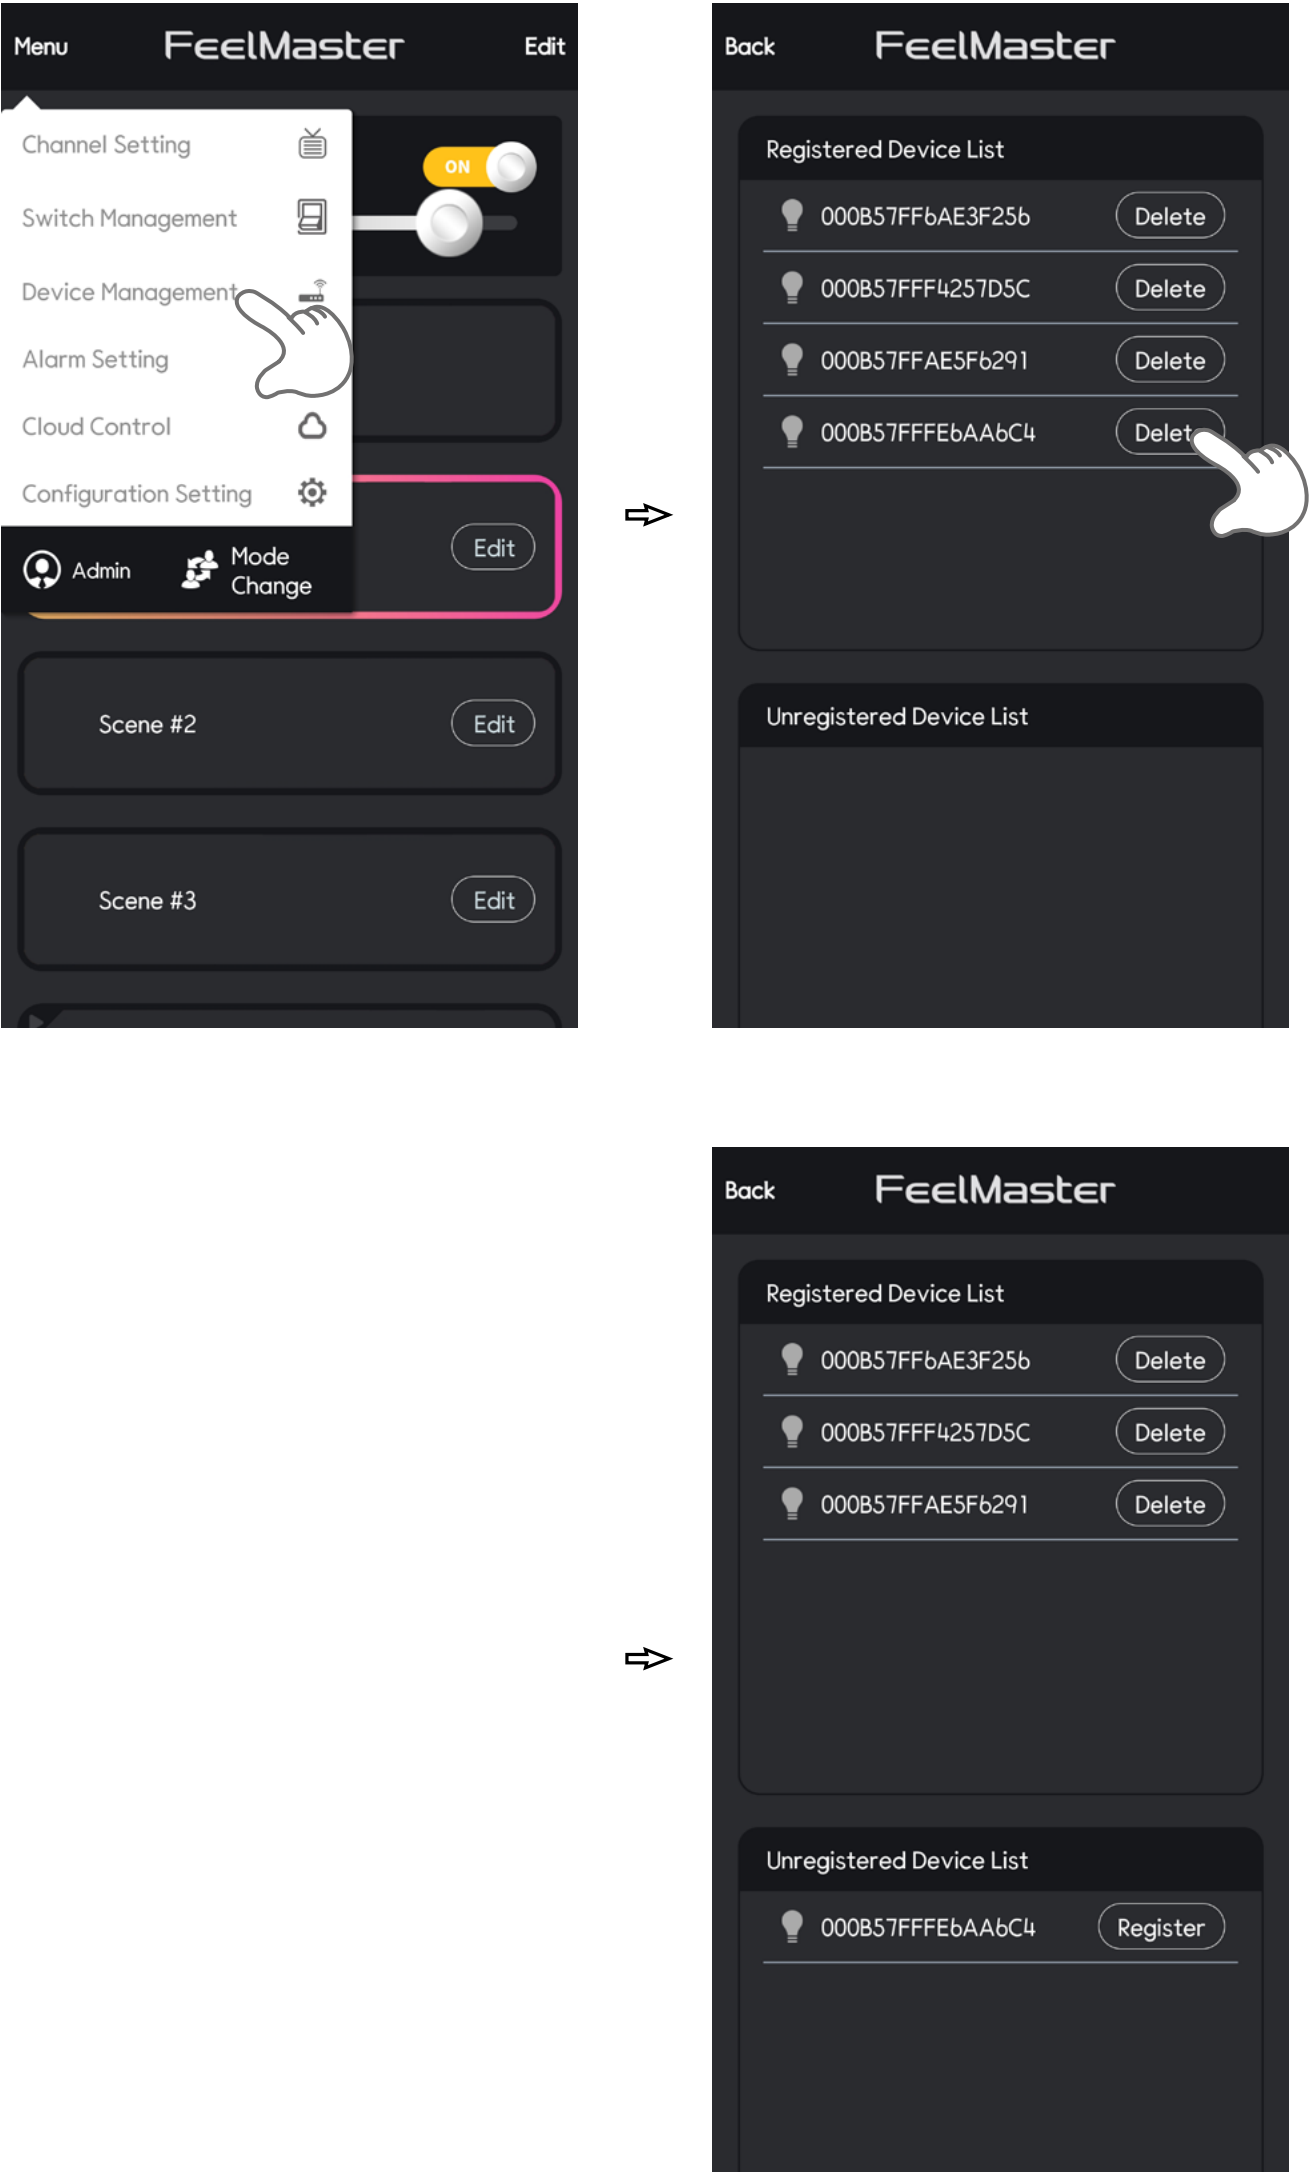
Menu FeelMaster Edit

Channel Setting
Switch Management
Device Management
Alarm Setting
Cloud Control
Configuration Setting

ON

Admin
Mode Change

Edit

Scene #2 Edit

Scene #3 Edit

Back FeelMaster

Registered Device List
000B57FF6AE3F256 Delete
000B57FFF4257D5C Delete
000B57FFAE5F6291 Delete
000B57FFFE6AA6C4 Delete

Unregistered Device List

Back FeelMaster

Registered Device List
000B57FF6AE3F256 Delete
000B57FFF4257D5C Delete
000B57FFAE5F6291 Delete

Unregistered Device List
000B57FFFE6AA6C4 Register